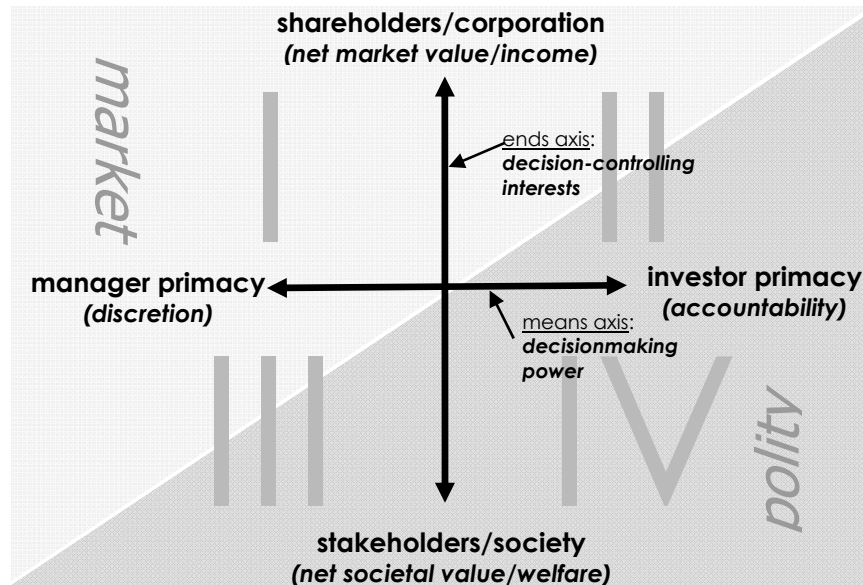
shareholders/corporation
*(net market value/income)*

market

I

II

ends axis: *decision-controlling interests*

manager primacy *(discretion)*

investor primacy *(accountability)*

means axis: *decisionmaking power*

III

IV

polity

stakeholders/society
*(net societal value/welfare)*